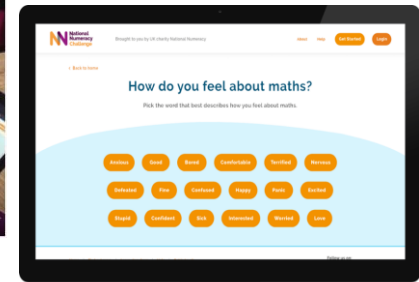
National Numeracy Challenge

Brought to you by UK charity National Numeracy

About Help Get Started Login

< Back to home

How do you feel about maths?

Pick the word that best describes how you feel about maths.

Anxious Good Bored Comfortable Terrified Nervous

Defeated Fine Confused Happy Panic Excited

Stupid Confident Sick Interested Worried Love

Follow us on